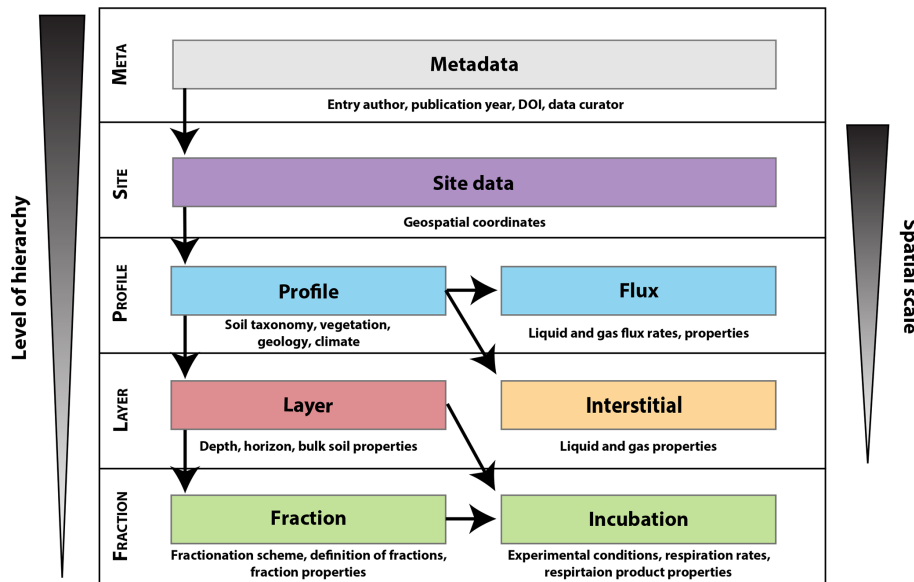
Level of hierarchy

META
Metadata
Entry author, publication year, DOI, data curator

SITE
Site data
Geospatial coordinates

PROFILE
Profile
Soil taxonomy, vegetation, geology, climate
Flux
Liquid and gas flux rates, properties

LAYER
Layer
Depth, horizon, bulk soil properties
Interstitial
Liquid and gas properties

FRACTION
Fraction
Fractionation scheme, definition of fractions, fraction properties
Incubation
Experimental conditions, respiration rates, respirtaion product properties

Spatial scale